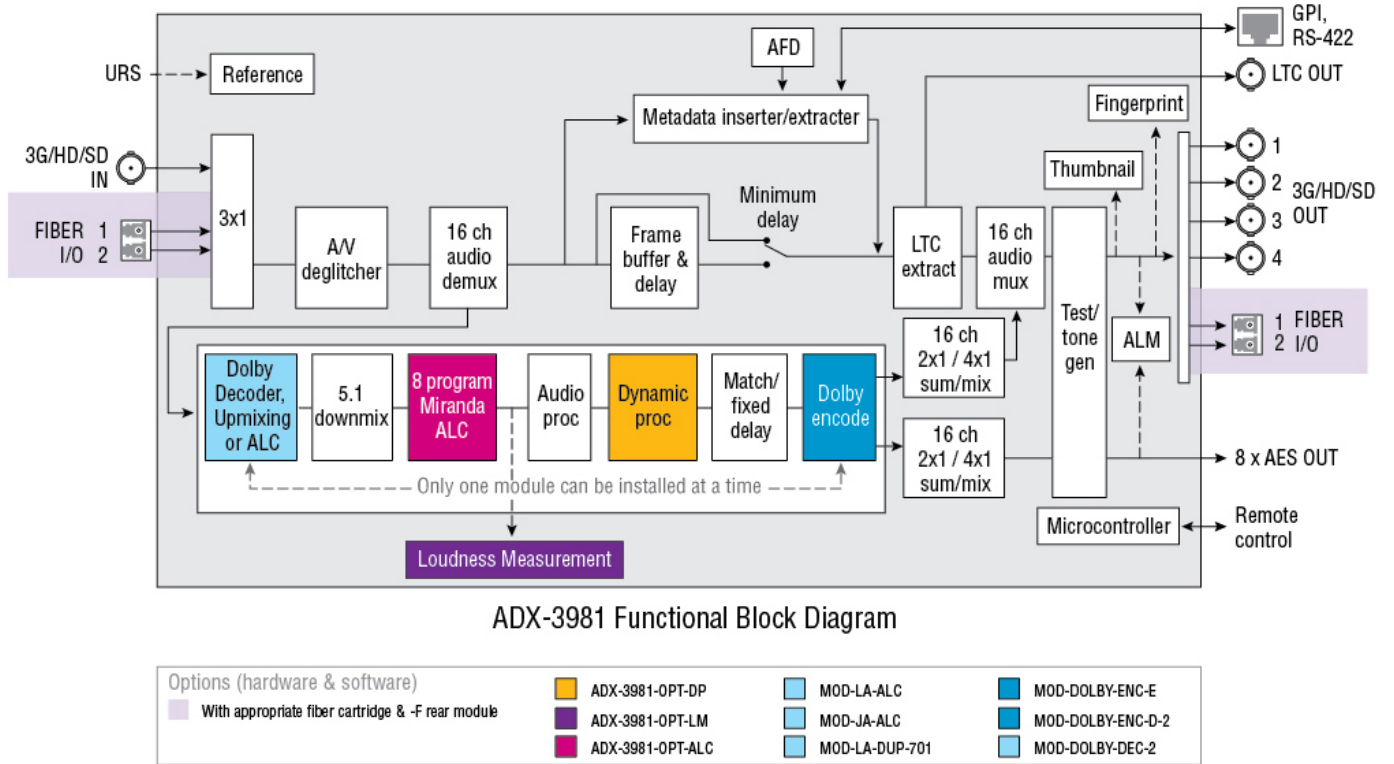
URS
Reference
AFD
GPI, RS-422
LTC OUT
Metadata inserter/extracter
Fingerprint
3G/HD/SD IN
3x1
Thumbnail
1
2
3G/HD/SD OUT
3
4
FIBER I/O 1 2
A/V deglitcher
16 ch audio demux
Frame buffer & delay
Minimum delay
LTC extract
16 ch audio mux
Test/ tone gen
ALM
1 2 FIBER I/O
16 ch 2x1 / 4x1 sum/mix
Dolby Decoder, Upmixing or ALC
5.1 downmix
8 program Miranda ALC
Audio proc
Dynamic proc
Match/ fixed delay
Dolby encode
16 ch 2x1 / 4x1 sum/mix
8 x AES OUT
Only one module can be installed at a time
Microcontroller
Remote control
Loudness Measurement

ADX-3981 Functional Block Diagram

Options (hardware & software)
With appropriate fiber cartridge & -F rear module
ADX-3981-OPT-DP
ADX-3981-OPT-LM
ADX-3981-OPT-ALC
MOD-LA-ALC
MOD-JA-ALC
MOD-LA-DUP-701
MOD-DOLBY-ENC-E
MOD-DOLBY-ENC-D-2
MOD-DOLBY-DEC-2